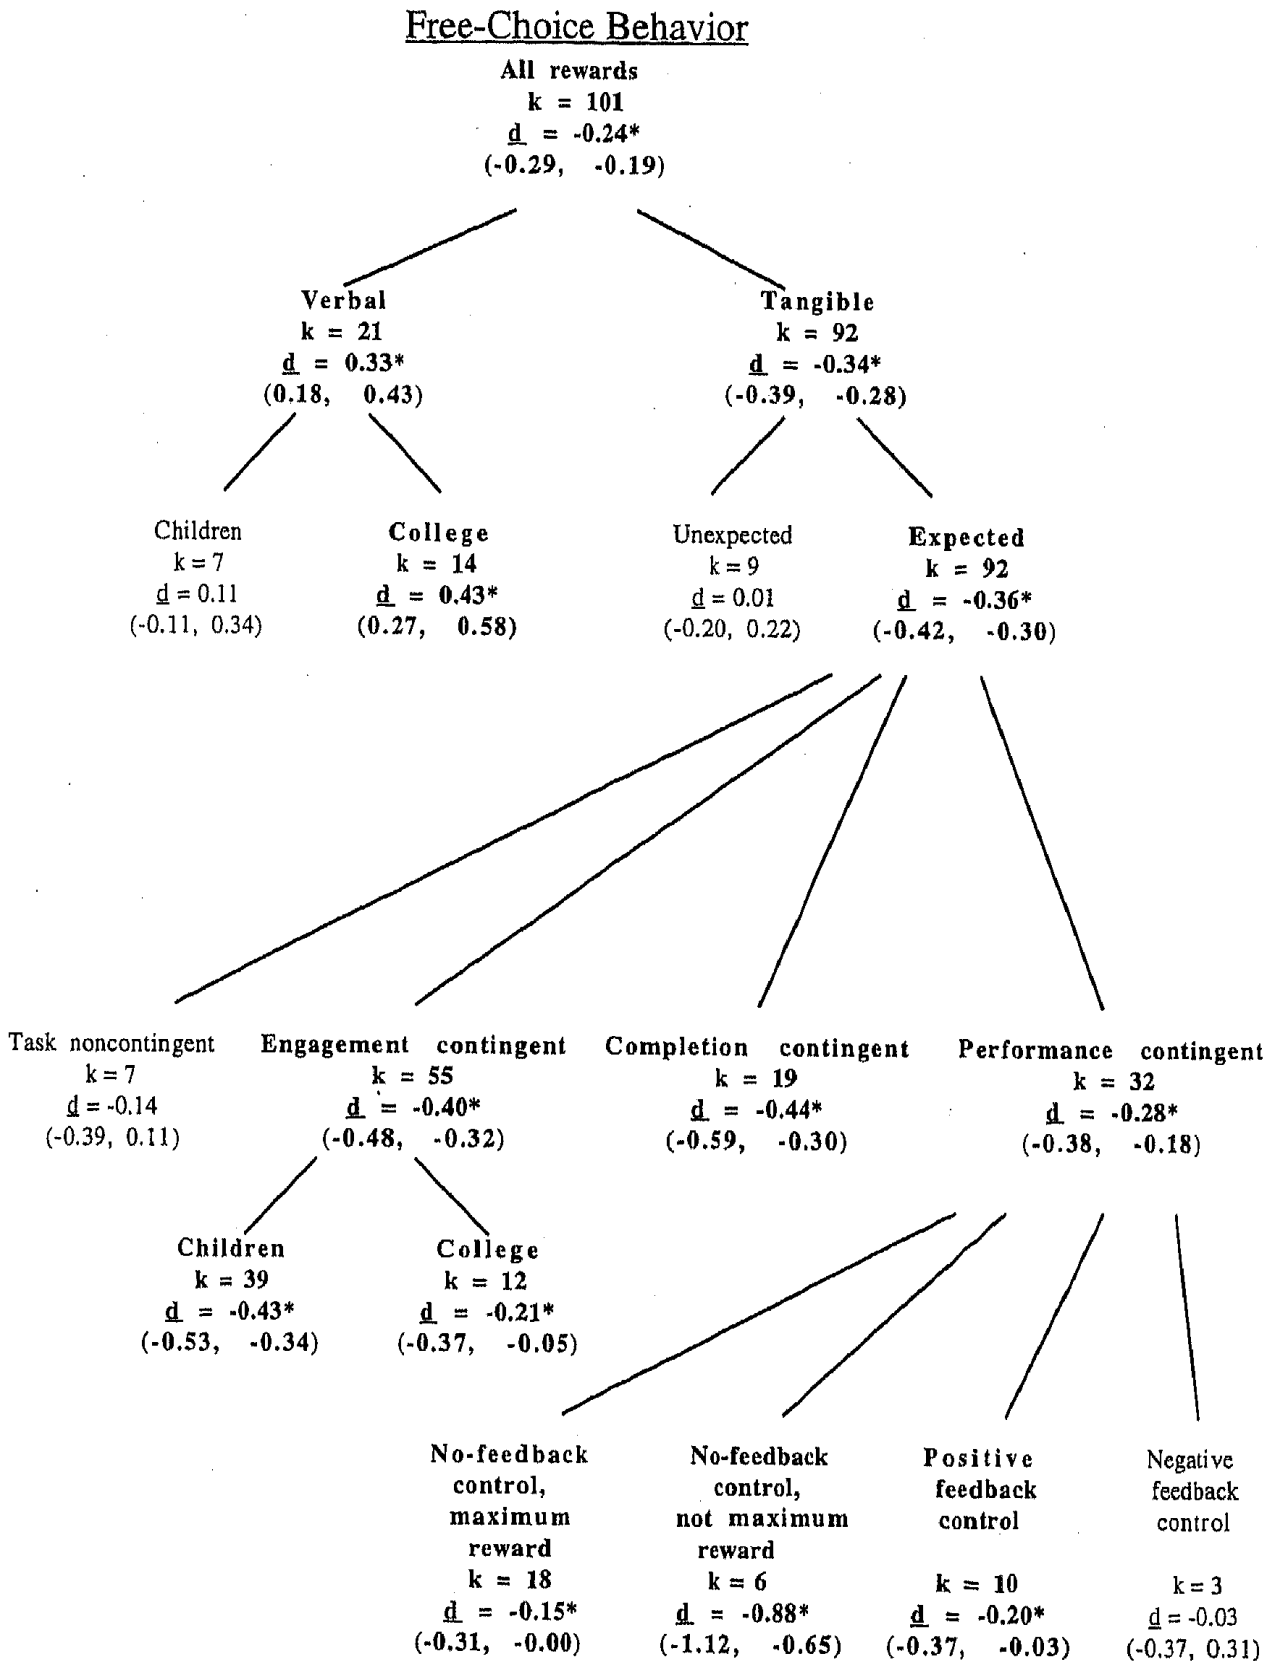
Free-Choice Behavior

All rewards
k = 101
d = -0.24*
(-0.29, -0.19)

Verbal
k = 21
d = 0.33*
(0.18, 0.43)

Tangible
k = 92
d = -0.34*
(-0.39, -0.28)

Children
k = 7
d = 0.11
(-0.11, 0.34)

College
k = 14
d = 0.43*
(0.27, 0.58)

Unexpected
k = 9
d = 0.01
(-0.20, 0.22)

Expected
k = 92
d = -0.36*
(-0.42, -0.30)

Task noncontingent
k = 7
d = -0.14
(-0.39, 0.11)

Engagement contingent
k = 55
d = -0.40*
(-0.48, -0.32)

Completion contingent
k = 19
d = -0.44*
(-0.59, -0.30)

Performance contingent
k = 32
d = -0.28*
(-0.38, -0.18)

Children
k = 39
d = -0.43*
(-0.53, -0.34)

College
k = 12
d = -0.21*
(-0.37, -0.05)

No-feedback control, maximum reward
k = 18
d = -0.15*
(-0.31, -0.00)

No-feedback control, not maximum reward
k = 6
d = -0.88*
(-1.12, -0.65)

Positive feedback control
k = 10
d = -0.20*
(-0.37, -0.03)

Negative feedback control
k = 3
d = -0.03
(-0.37, 0.31)